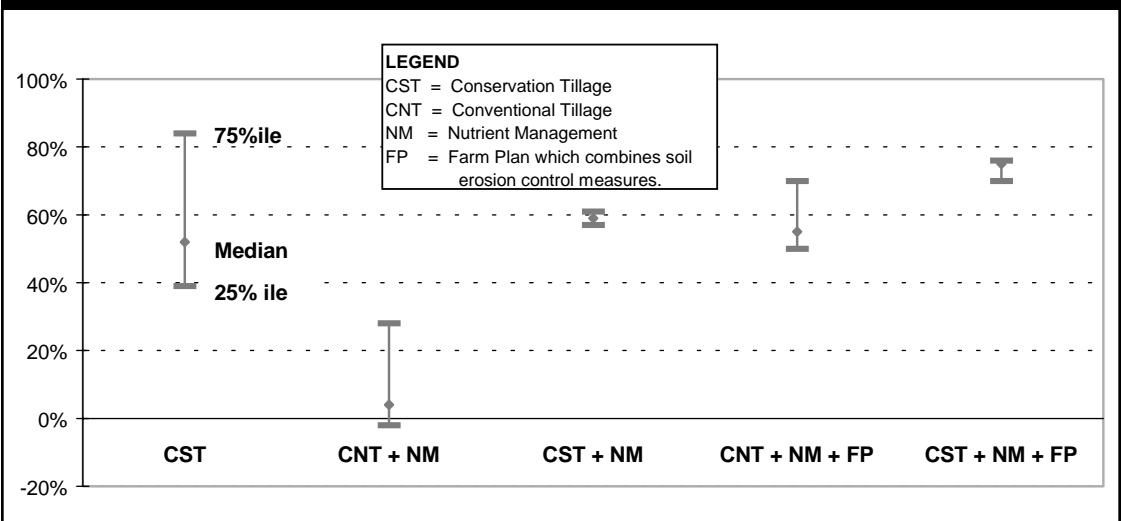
LEGEND
CST = Conservation Tillage
CNT = Conventional Tillage
NM = Nutrient Management
FP = Farm Plan which combines soil erosion control measures.

100%
80%
60%
40%
20%
0%
-20%

75%ile
Median
25% ile

CST
CNT + NM
CST + NM
CNT + NM + FP
CST + NM + FP